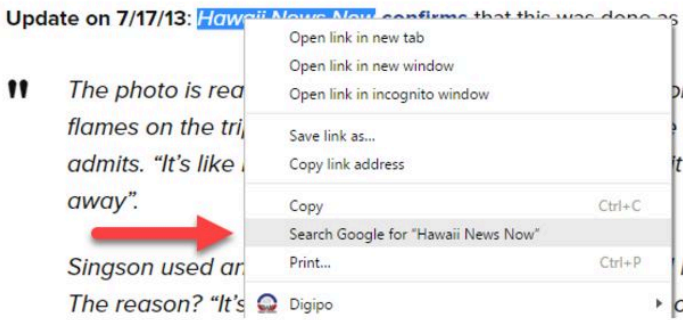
Update on 7/17/13: Hawaii News Now confirms that this was done as

"

The photo is rea
flames on the trip
admits. "It's like
away".

Singson used ar
The reason? "It's

Open link in new tab
Open link in new window
Open link in incognito window

Save link as...
Copy link address

Copy Ctrl+C
Search Google for "Hawaii News Now"
Print... Ctrl+P

Digipo